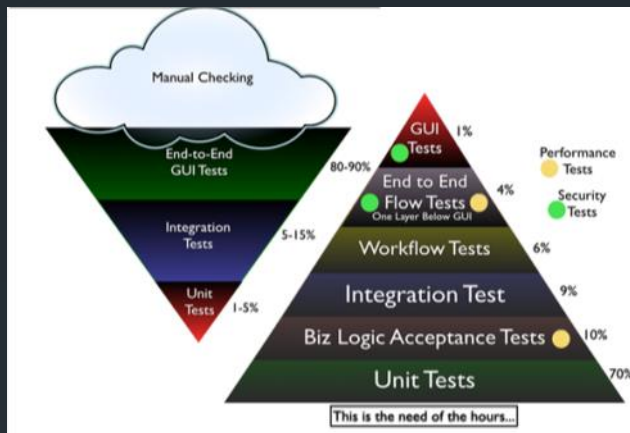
Manual Checking

End-to-End GUI Tests

80-90%

Integration Tests

5-15%

Unit Tests

1-5%

GUI Tests

1%

End to End Flow Tests

One Layer Below GUI

4%

Workflow Tests

6%

Integration Test

9%

Biz Logic Acceptance Tests

10%

Unit Tests

70%

Performance Tests

Security Tests

This is the need of the hours...